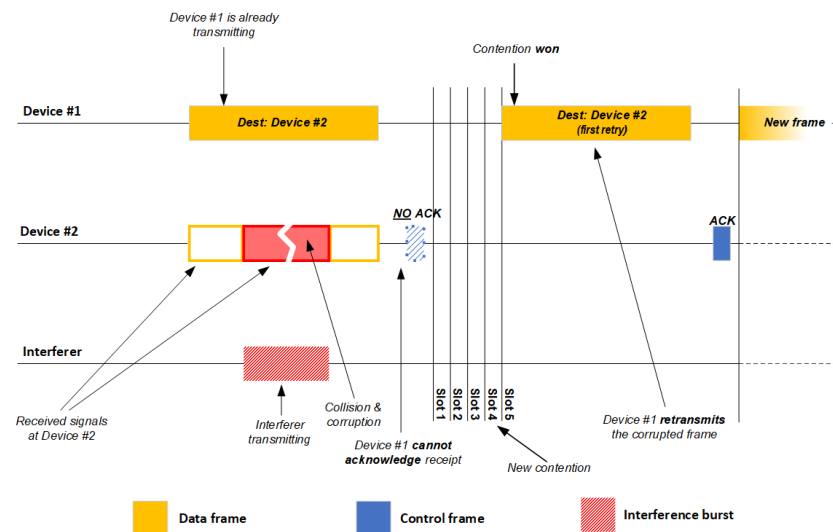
Device #1 is already transmitting

Contention won

Device #1

Dest: Device #2

Dest: Device #2
(first retry)

New frame

NO ACK

ACK

Device #2

Interferer

Slot 1
Slot 2
Slot 3
Slot 4
Slot 5

Received signals at Device #2

Interferer transmitting

Collision & corruption

Device #1 cannot acknowledge receipt

New contention

Device #1 retransmits the corrupted frame

Data frame

Control frame

Interference burst